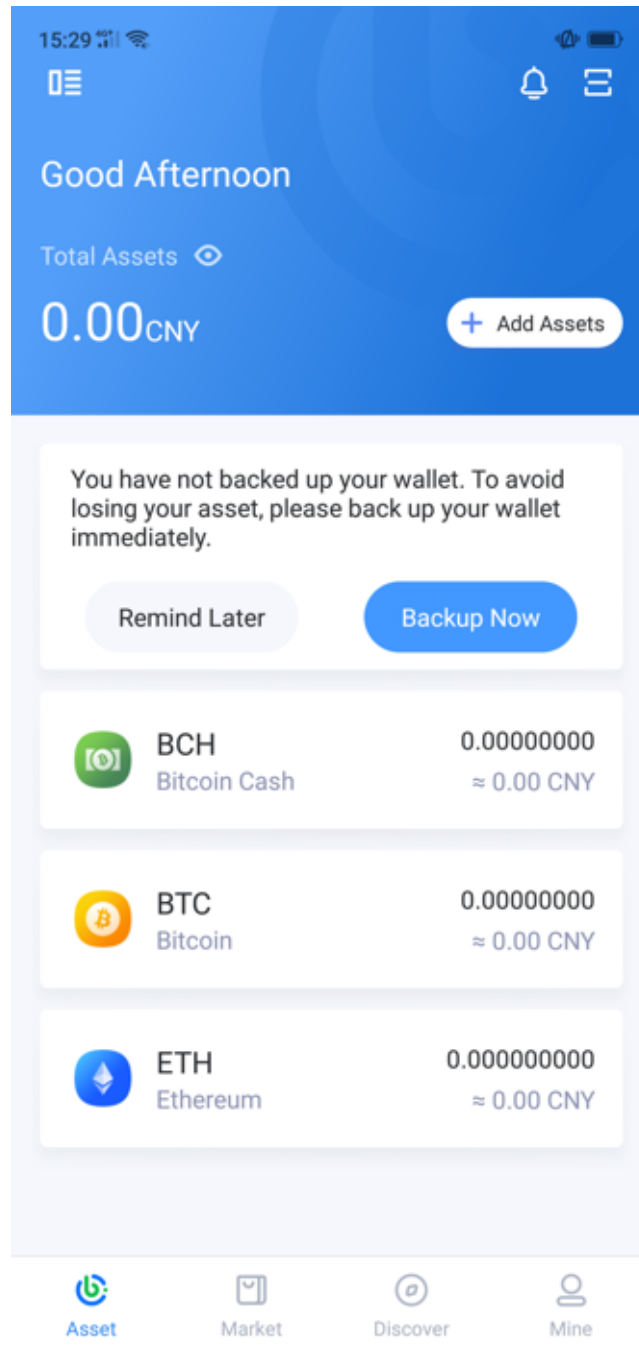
15:29

Good Afternoon

Total Assets

0.00CNY

+ Add Assets

You have not backed up your wallet. To avoid losing your asset, please back up your wallet immediately.

Remind Later

Backup Now

BCH
Bitcoin Cash
0.00000000
≈ 0.00 CNY

BTC
Bitcoin
0.00000000
≈ 0.00 CNY

ETH
Ethereum
0.000000000
≈ 0.00 CNY

Asset
Market
Discover
Mine